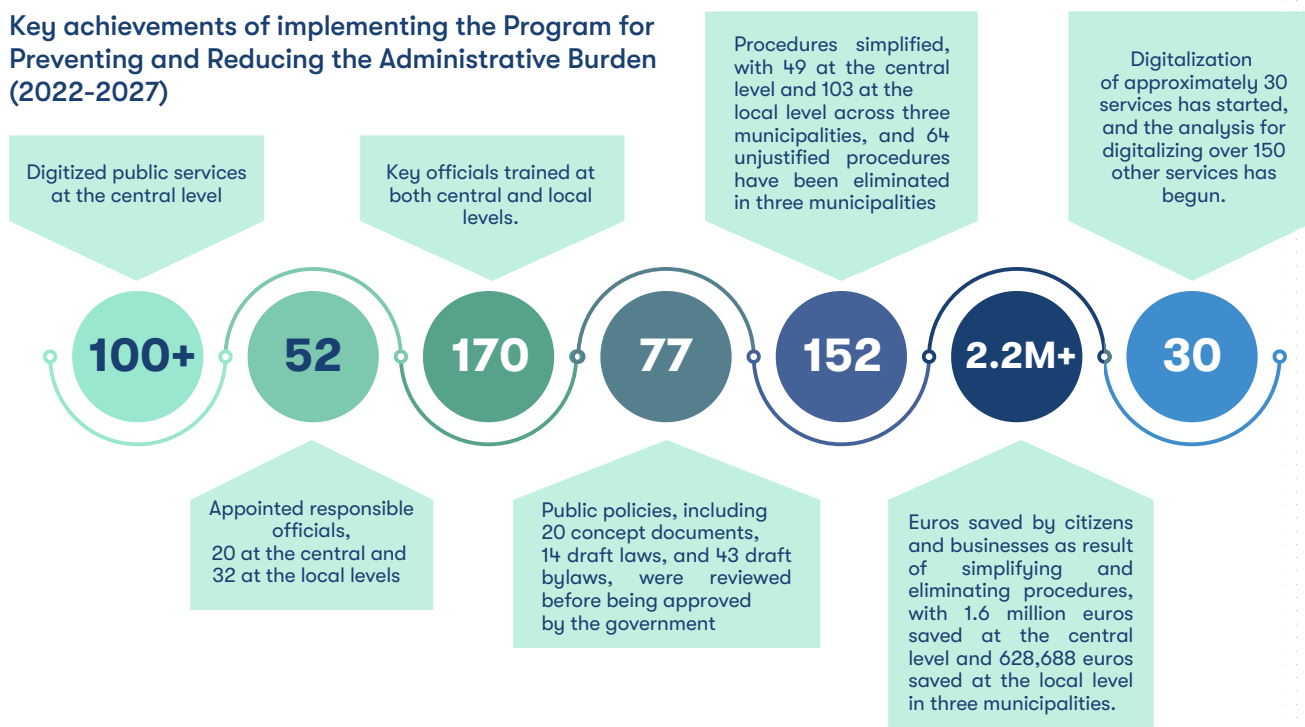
Key achievements of implementing the Program for Preventing and Reducing the Administrative Burden (2022-2027)

Digitized public services at the central level

Key officials trained at both central and local levels.

Procedures simplified, with 49 at the central level and 103 at the local level across three municipalities, and 64 unjustified procedures have been eliminated in three municipalities

Digitalization of approximately 30 services has started, and the analysis for digitalizing over 150 other services has begun.

100+

52

170

77

152

2.2M+

30

Appointed responsible officials, 20 at the central and 32 at the local levels

Public policies, including 20 concept documents, 14 draft laws, and 43 draft bylaws, were reviewed before being approved by the government

Euros saved by citizens and businesses as result of simplifying and eliminating procedures, with 1.6 million euros saved at the central level and 628,688 euros saved at the local level in three municipalities.